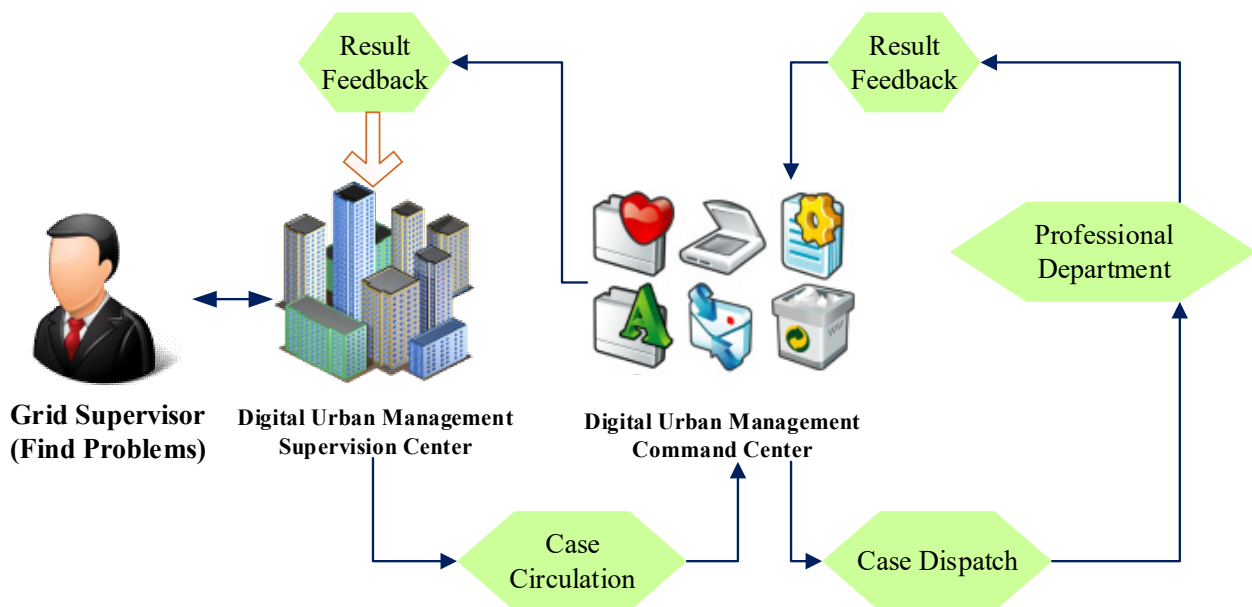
Result Feedback

Result Feedback

Professional Department

Grid Supervisor (Find Problems)

Digital Urban Management Supervision Center

Digital Urban Management Command Center

Case Circulation

Case Dispatch